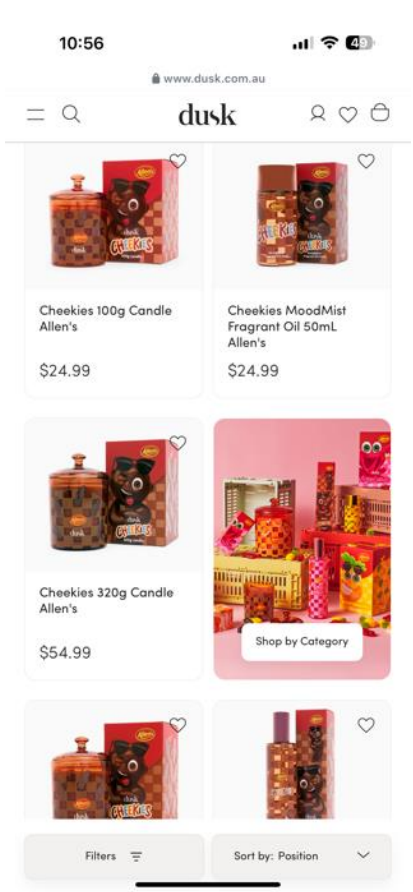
10:56

49

www.dusk.com.au

dusk

Allen's
dusk
CHEEKIES

Cheekies 100g Candle Allen's

$24.99

Allen's
CHEEKIES
dusk
CHEEKIES

Cheekies MoodMist Fragrant Oil 50mL Allen's

$24.99

Allen's
dusk
CHEEKIES
dusk

Cheekies 320g Candle Allen's

$54.99

Shop by Category

Allen's
dusk
CHEEKIES

Filters

Sort by: Position